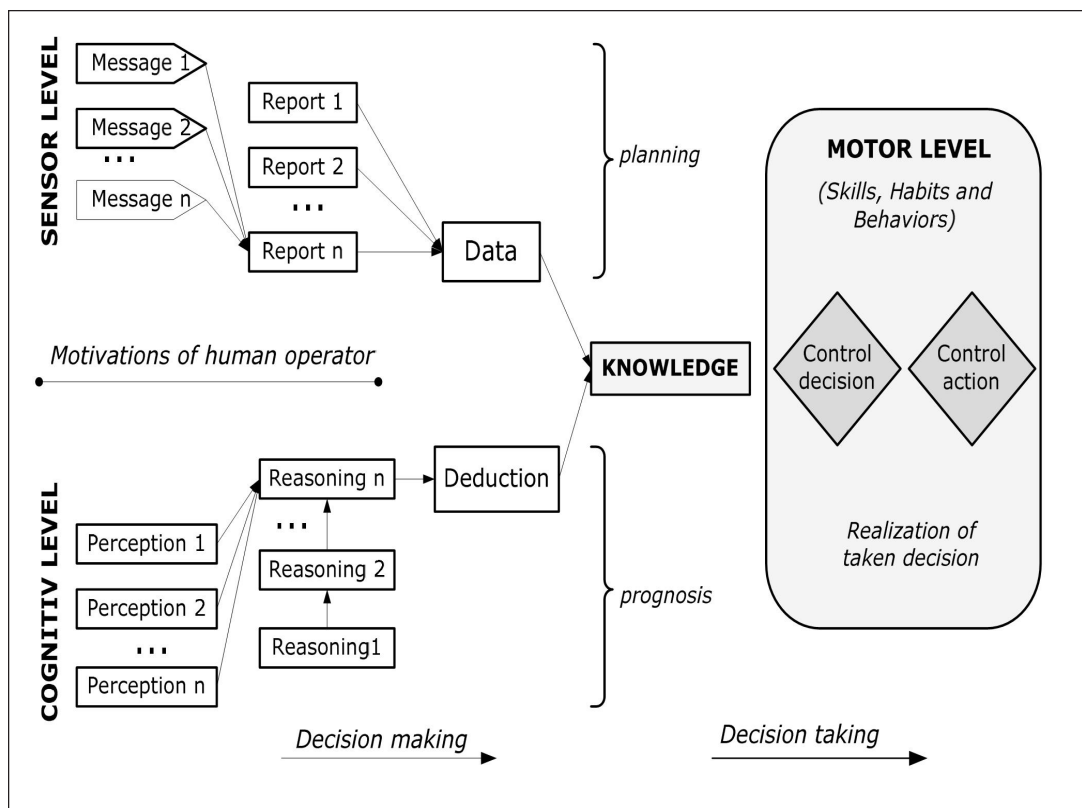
SENSOR LEVEL

Message 1
Message 2
...
Message n

Report 1
Report 2
...
Report n

Data

planning

MOTOR LEVEL
(Skills, Habits and Behaviors)

Control decision
Control action

Realization of taken decision

Motivations of human operator

KNOWLEDGE

COGNITIV LEVEL

Perception 1
Perception 2
...
Perception n

Reasoning n
...
Reasoning 2
Reasoning1

Deduction

prognosis

Decision making

Decision taking